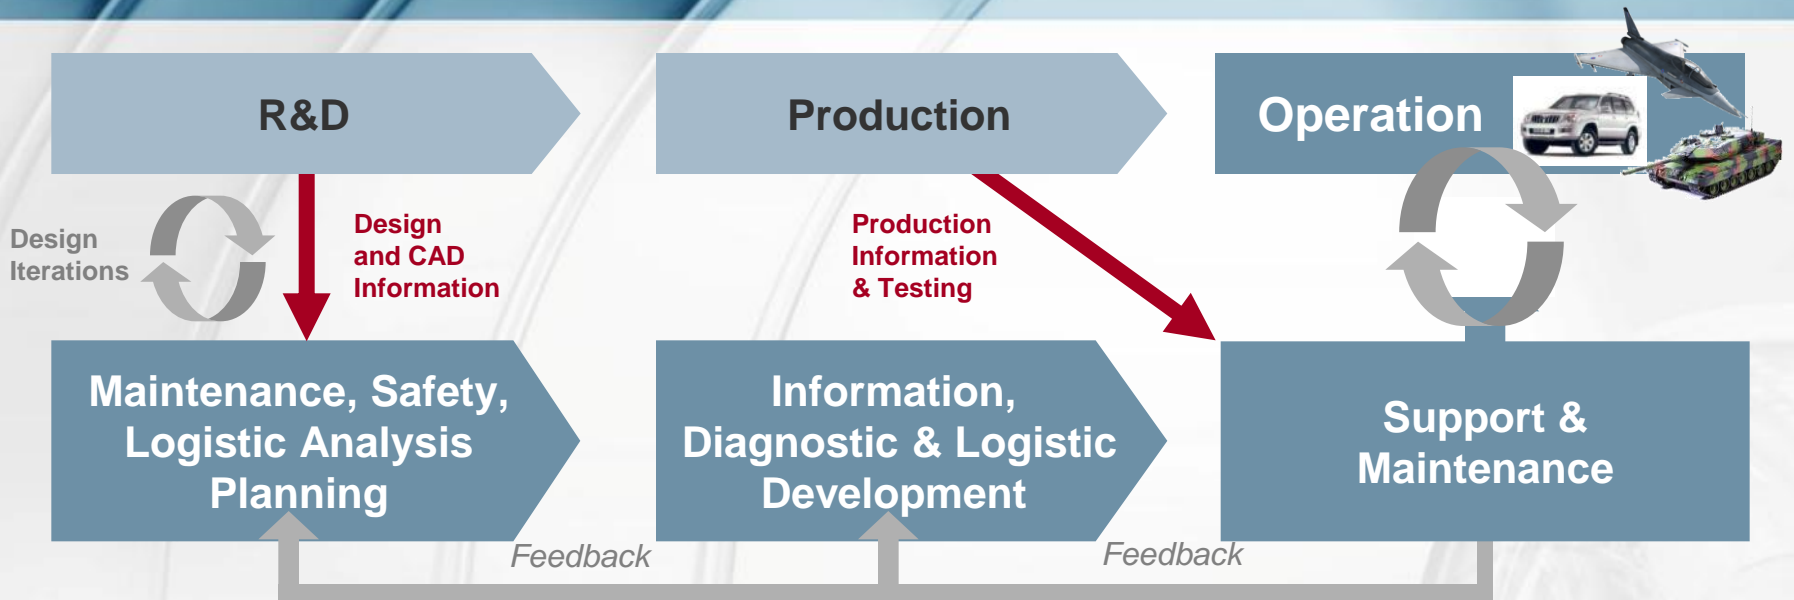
R&D

Production

Operation

Design Iterations

Design and CAD Information

Production Information & Testing

Maintenance, Safety, Logistic Analysis Planning

Information, Diagnostic & Logistic Development

Support & Maintenance

Feedback

Feedback